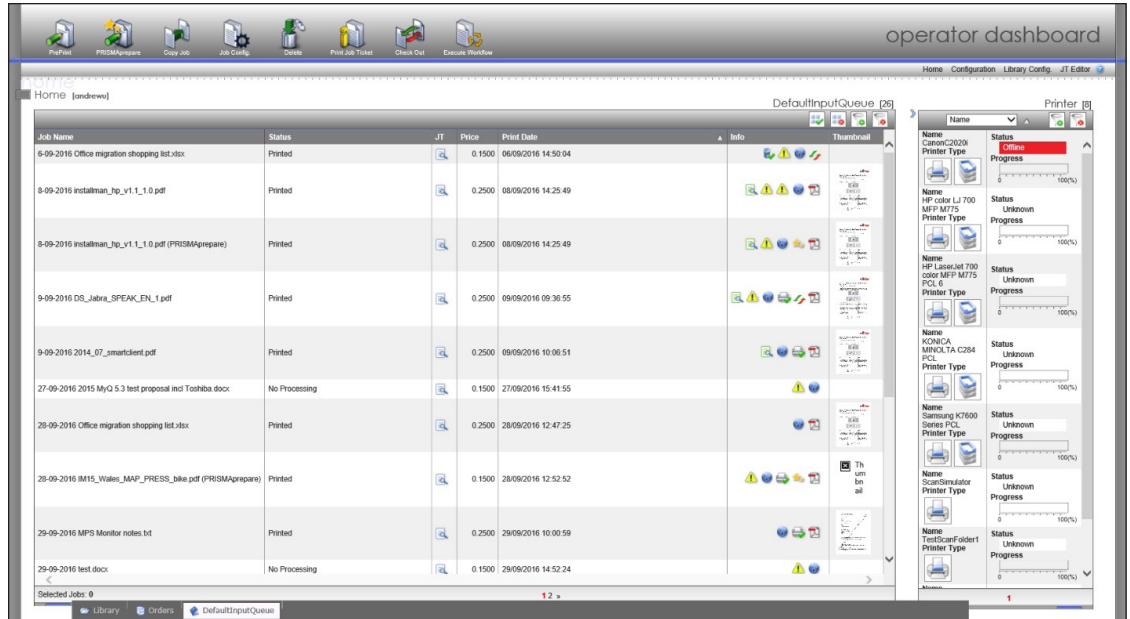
PrePrint PRISMAprepare Copy Job Job Config. Delete Print Job Ticket Check Out Execute Workflow

operator dashboard

Home Configuration Library Config. JT Editor

Home [andrewu]

DefaultInputQueue [26]

| Job Name | Status | JT | Price | Print Date | Info | Thumbnail |
|---|---|---|---|---|---|---|
| 6-09-2016 Office migration shopping list.xlsx | Printed | | 0.1500 | 06/09/2016 14:50:04 | | |
| 8-09-2016 installman_hp_v1.1_1.0.pdf | Printed | | 0.2500 | 08/09/2016 14:25:49 | | |
| 8-09-2016 installman_hp_v1.1_1.0.pdf (PRISMAprepare) | Printed | | 0.2500 | 08/09/2016 14:25:49 | | |
| 9-09-2016 DS_Jabra_SPEAK_EN_1.pdf | Printed | | 0.2500 | 09/09/2016 09:36:55 | | |
| 9-09-2016 2014_07_smartclient.pdf | Printed | | 0.2500 | 09/09/2016 10:06:51 | | |
| 27-09-2016 2015 MyQ 5.3 test proposal incl Toshiba.docx | No Processing | | 0.1500 | 27/09/2016 15:41:55 | | |
| 28-09-2016 Office migration shopping list.xlsx | Printed | | 0.2500 | 28/09/2016 12:47:25 | | |
| 28-09-2016 IM15_Wales_MAP_PRESS_bike.pdf (PRISMAprepare) | Printed | | 0.1500 | 28/09/2016 12:52:52 | | Thumbnail |
| 29-09-2016 MPS Monitor notes.txt | Printed | | 0.2500 | 29/09/2016 10:00:59 | | |
| 29-09-2016 test.docx | No Processing | | 0.1500 | 29/09/2016 14:52:24 | | |

Selected Jobs: 0

1 2 »

Printer [8]

Name

Name CanonC2020i Printer Type
Status Offline
Progress 0 100(%)

Name HP color LJ 700 MFP M775 Printer Type
Status Unknown
Progress 0 100(%)

Name HP LaserJet 700 color MFP M775 PCL 6 Printer Type
Status Unknown
Progress 0 100(%)

Name KONICA MINOLTA C284 PCL Printer Type
Status Unknown
Progress 0 100(%)

Name Samsung K7600 Series PCL Printer Type
Status Unknown
Progress 0 100(%)

Name ScanSimulator Printer Type
Status Unknown
Progress 0 100(%)

Name TestScanFolder1 Printer Type
Status Unknown
Progress 0 100(%)

1

Library Orders DefaultInputQueue